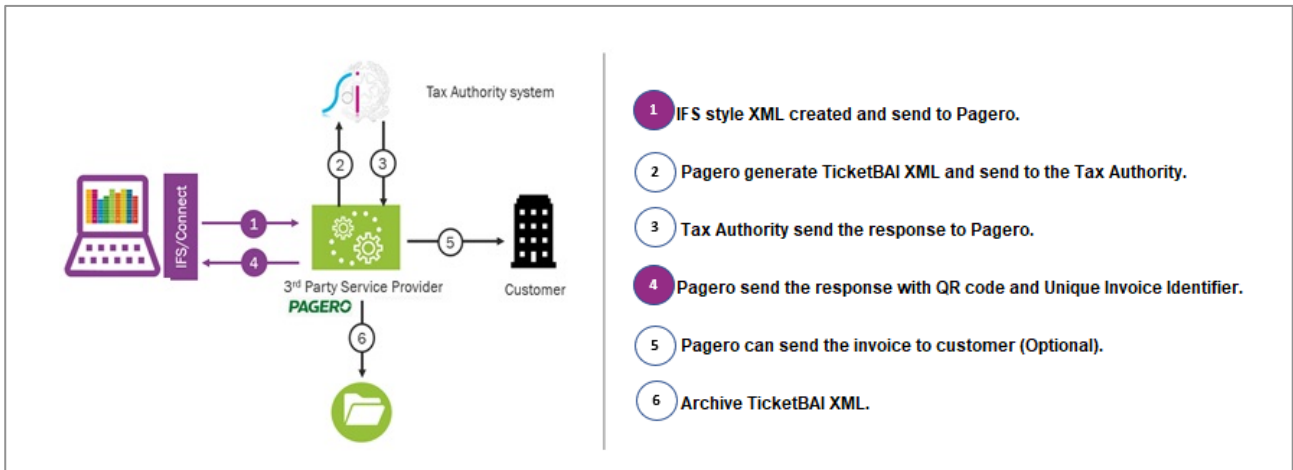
sdi

Tax Authority system

2

3

IFS/Connect

1

4

5

3rd Party Service Provider

PAGERO

Customer

6

1 IFS style XML created and send to Pagero.

2 Pagero generate TicketBAI XML and send to the Tax Authority.

3 Tax Authority send the response to Pagero.

4 Pagero send the response with QR code and Unique Invoice Identifier.

5 Pagero can send the invoice to customer (Optional).

6 Archive TicketBAI XML.